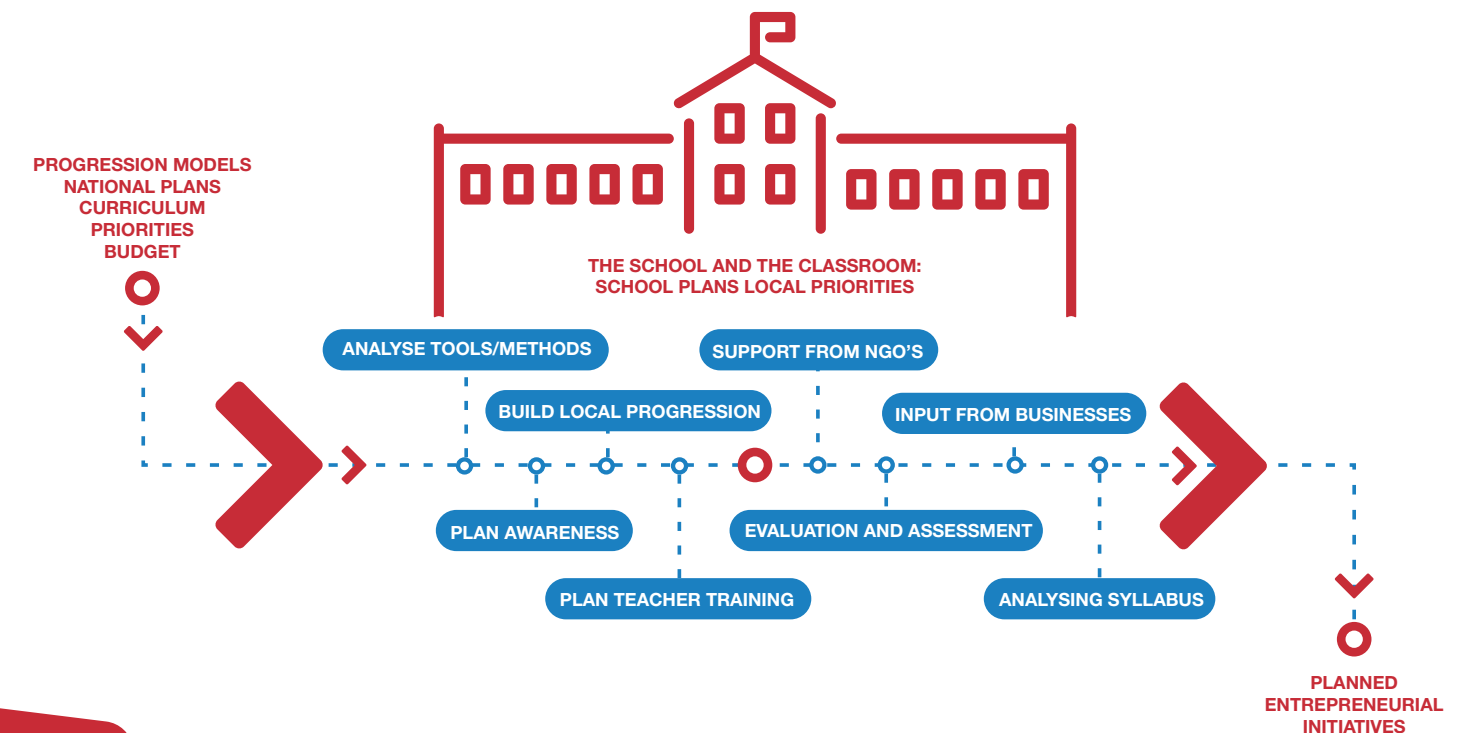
PROGRESSION MODELS
NATIONAL PLANS
CURRICULUM
PRIORITIES
BUDGET

THE SCHOOL AND THE CLASSROOM:
SCHOOL PLANS LOCAL PRIORITIES

ANALYSE TOOLS/METHODS

SUPPORT FROM NGO'S

BUILD LOCAL PROGRESSION

INPUT FROM BUSINESSES

PLAN AWARENESS

EVALUATION AND ASSESSMENT

PLAN TEACHER TRAINING

ANALYSING SYLLABUS

PLANNED
ENTREPRENEURIAL
INITIATIVES